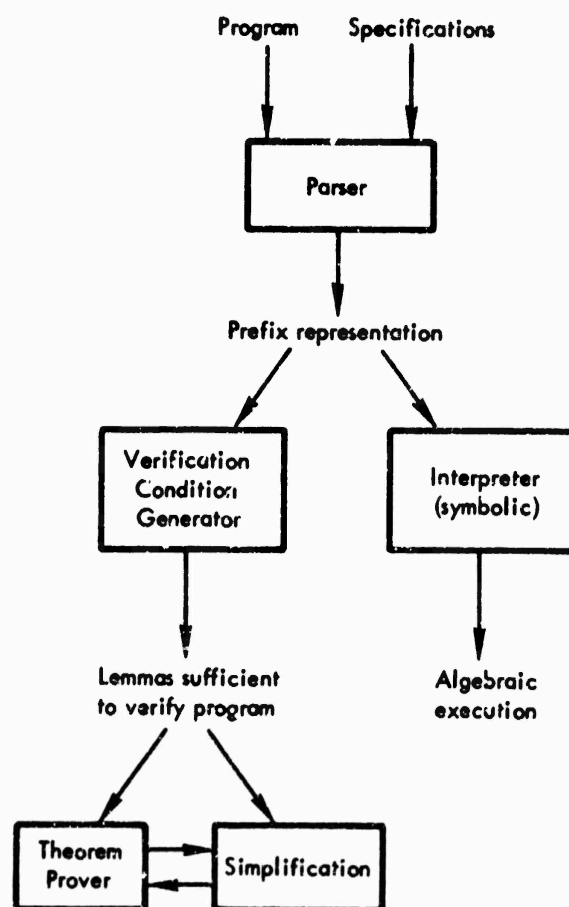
Program

Specifications

Parser

Prefix representation

Verification Condition Generator

Interpreter (symbolic)

Lemmas sufficient to verify program

Algebraic execution

Theorem Prover

Simplification